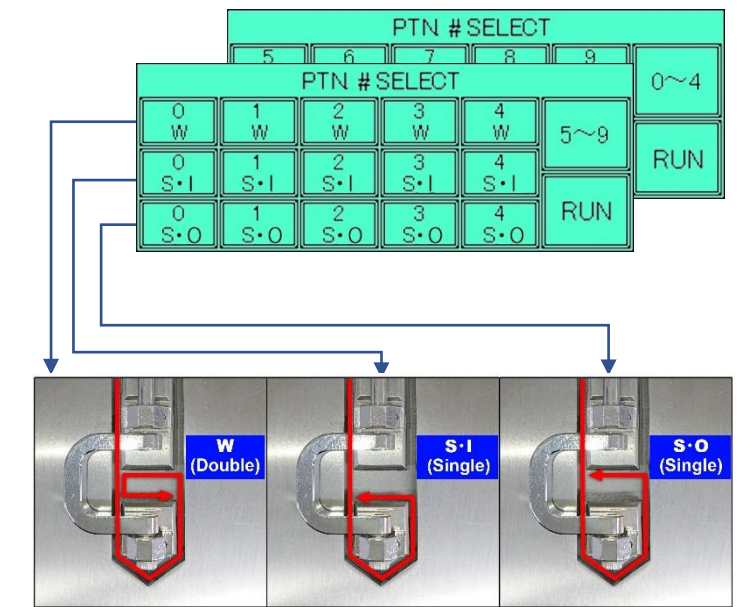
PTN # SELECT

| 5 | 6 | 7 | 8 | 9 | 0~4 |
|---|---|---|---|---|---|
| | | | | | RUN |

PTN # SELECT

| 0 W | 1 W | 2 W | 3 W | 4 W | 5~9 |
|---|---|---|---|---|---|
| 0 S・I | 1 S・I | 2 S・I | 3 S・I | 4 S・I | |
| 0 S・O | 1 S・O | 2 S・O | 3 S・O | 4 S・O | RUN |

W (Double)

S・I (Single)

S・O (Single)